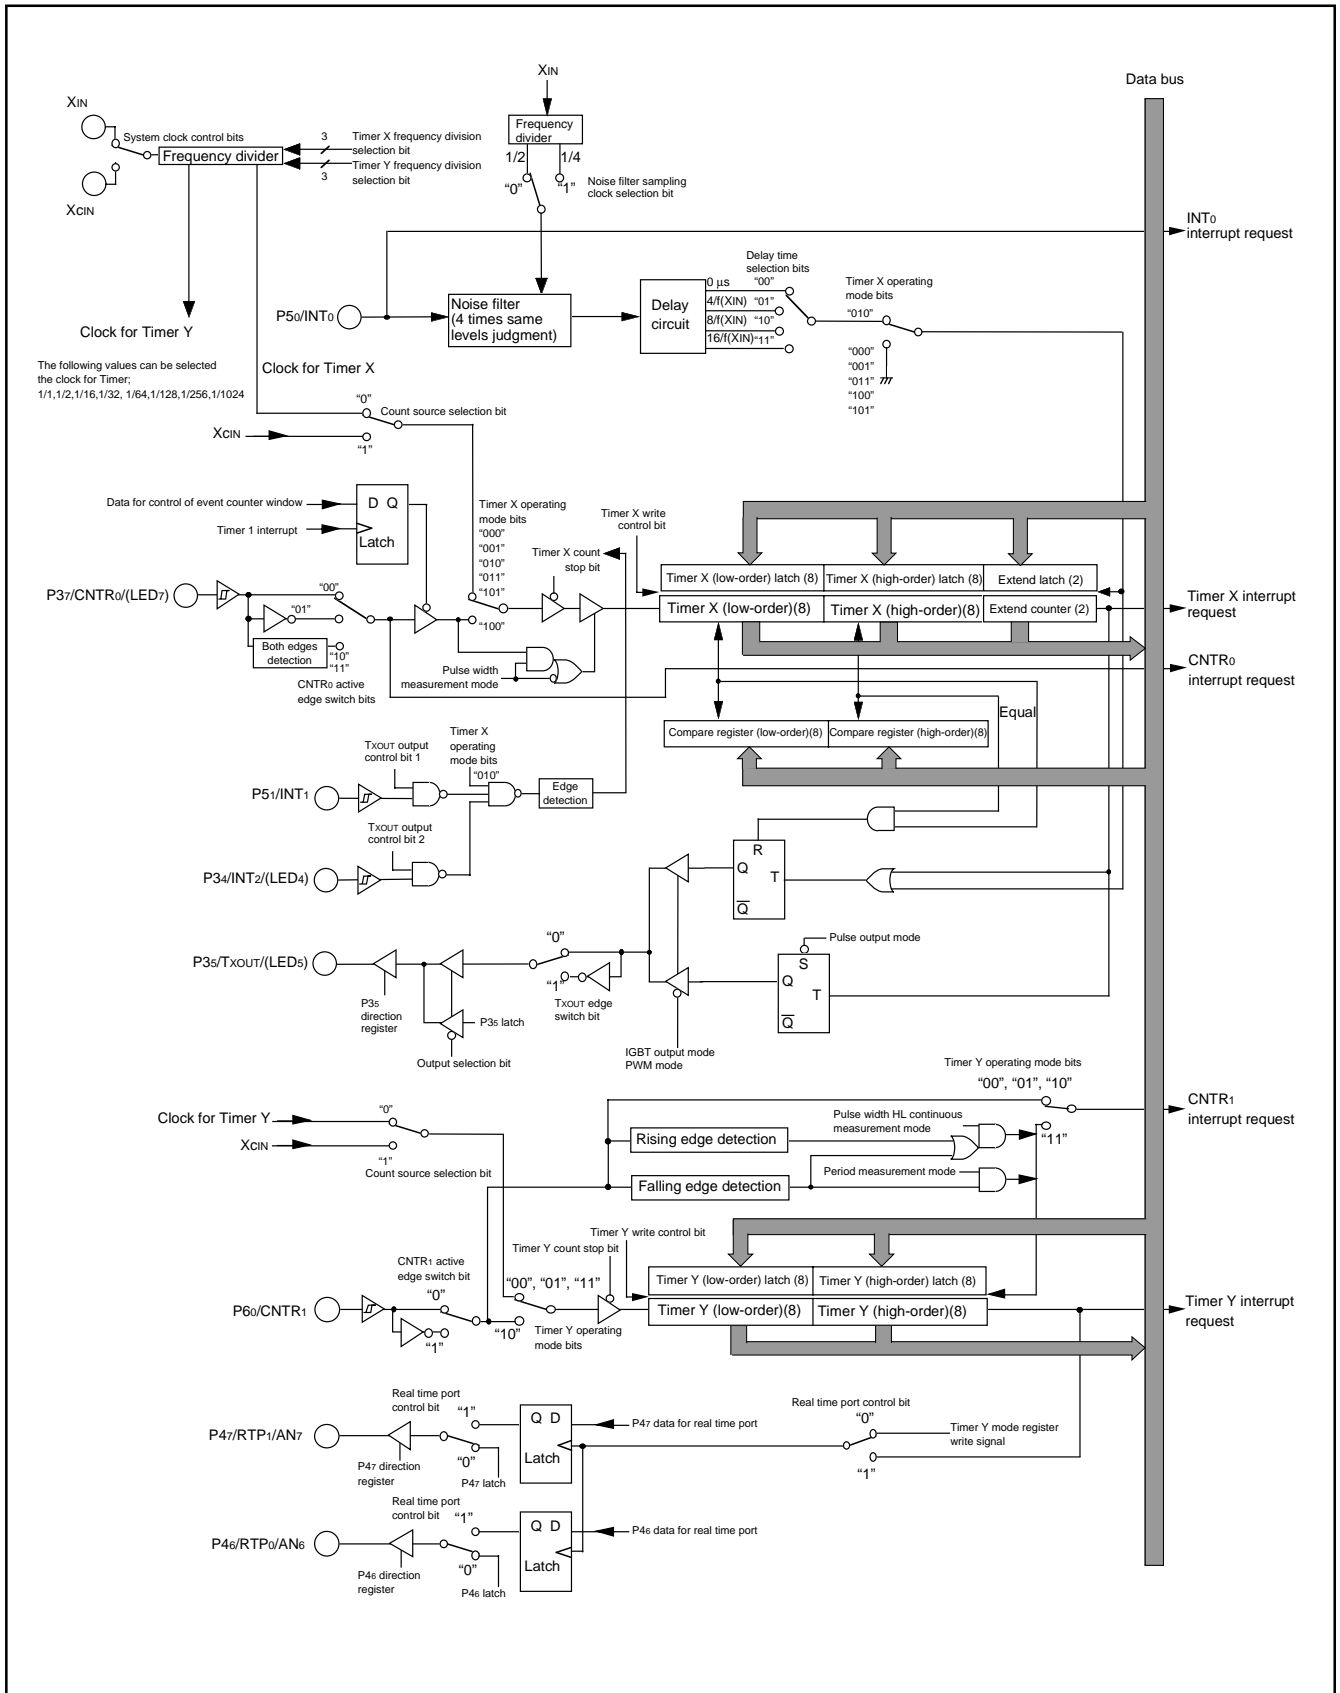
XIN

Frequency divider

1/2 1/4

"0" "1"

Noise filter sampling clock selection bit

Data bus

XIN

System clock control bits

Frequency divider

3 Timer X frequency division selection bit

3 Timer Y frequency division selection bit

XCIN

INT0 interrupt request

Clock for Timer Y

P5$_0$/INT$_0$

Noise filter (4 times same levels judgment)

Delay circuit

Delay time selection bits

0 µs "00"

4/f(XIN) "01"

8/f(XIN) "10"

16/f(XIN) "11"

Timer X operating mode bits

"010"

"000" "001" "011" "100" "101"

The following values can be selected the clock for Timer; 1/1,1/2,1/16,1/32, 1/64,1/128,1/256,1/1024

Clock for Timer X

"0" Count source selection bit

XCIN

"1"

Data for control of event counter window

D Q

Timer 1 interrupt

Latch

Timer X operating mode bits "000" "001" "010" "011" "101"

Timer X write control bit

Timer X count stop bit

P3$_7$/CNTR$_0$/(LED$_7$)

"00"

"01"

Both edges detection

"10" "11"

CNTR$_0$ active edge switch bits

"100"

Pulse width measurement mode

Timer X (low-order) latch (8) | Timer X (high-order) latch (8) | Extend latch (2)

Timer X (low-order)(8) | Timer X (high-order)(8) | Extend counter (2)

Timer X interrupt request

CNTR$_0$ interrupt request

Equal

Compare register (low-order)(8) | Compare register (high-order)(8)

TXOUT output control bit 1

Timer X operating mode bits "010"

P5$_1$/INT$_1$

Edge detection

TXOUT output control bit 2

P3$_4$/INT$_2$/(LED$_4$)

R Q T $\overline{Q}$

"0"

Pulse output mode

P3$_5$/TXOUT/(LED$_5$)

"1"

TXOUT edge switch bit

S Q T $\overline{Q}$

P3$_5$ direction register

P3$_5$ latch

Output selection bit

IGBT output mode PWM mode

Timer Y operating mode bits

"00", "01", "10"

Clock for Timer Y

"0"

XCIN

"1" Count source selection bit

CNTR$_1$ interrupt request

Rising edge detection

Pulse width HL continuous measurement mode

"11"

Falling edge detection

Period measurement mode

Timer Y write control bit

Timer Y count stop bit

CNTR$_1$ active edge switch bit

"0"

"00", "01", "11"

P6$_0$/CNTR$_1$

"1"

"10"

Timer Y operating mode bits

Timer Y (low-order) latch (8) | Timer Y (high-order) latch (8)

Timer Y (low-order)(8) | Timer Y (high-order)(8)

Timer Y interrupt request

Real time port control bit

"1"

P4$_7$/RTP$_1$/AN$_7$

Q D

Latch

P4$_7$ data for real time port

Real time port control bit

"0"

Timer Y mode register write signal

"1"

P4$_7$ direction register

"0"

P4$_7$ latch

Real time port control bit "1"

Q D

P4$_6$ data for real time port

P4$_6$/RTP$_0$/AN$_6$

Latch

P4$_6$ direction register

"0"

P4$_6$ latch